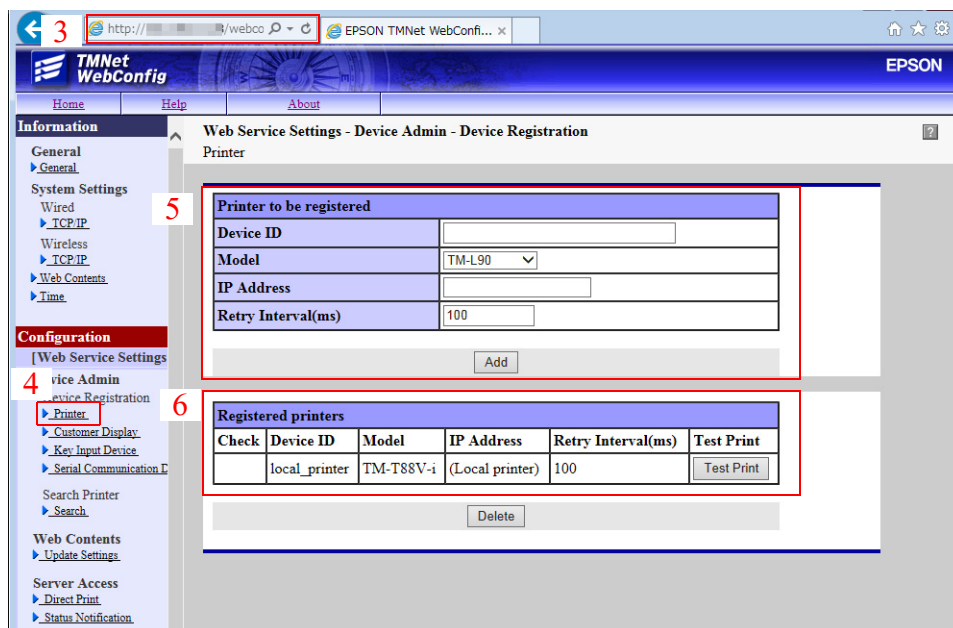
3 http://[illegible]/webco EPSON TMNet WebConfi... ×

TMNet WebConfig EPSON

Home Help About

Information

General
General

System Settings
Wired
TCP/IP
Wireless
TCP/IP
Web Contents
Time

Configuration
[Web Service Settings
4 vice Admin
evice Registration
Printer
Customer Display
Key Input Device
Serial Communication D

Search Printer
Search

Web Contents
Update Settings

Server Access
Direct Print
Status Notification

Web Service Settings - Device Admin - Device Registration
Printer

5

| Printer to be registered | |
|---|---|
| Device ID | |
| Model | TM-L90 |
| IP Address | |
| Retry Interval(ms) | 100 |

Add

6

| Registered printers | | | | | |
|---|---|---|---|---|---|
| Check | Device ID | Model | IP Address | Retry Interval(ms) | Test Print |
| | local_printer | TM-T88V-i | (Local printer) | 100 | Test Print |

Delete